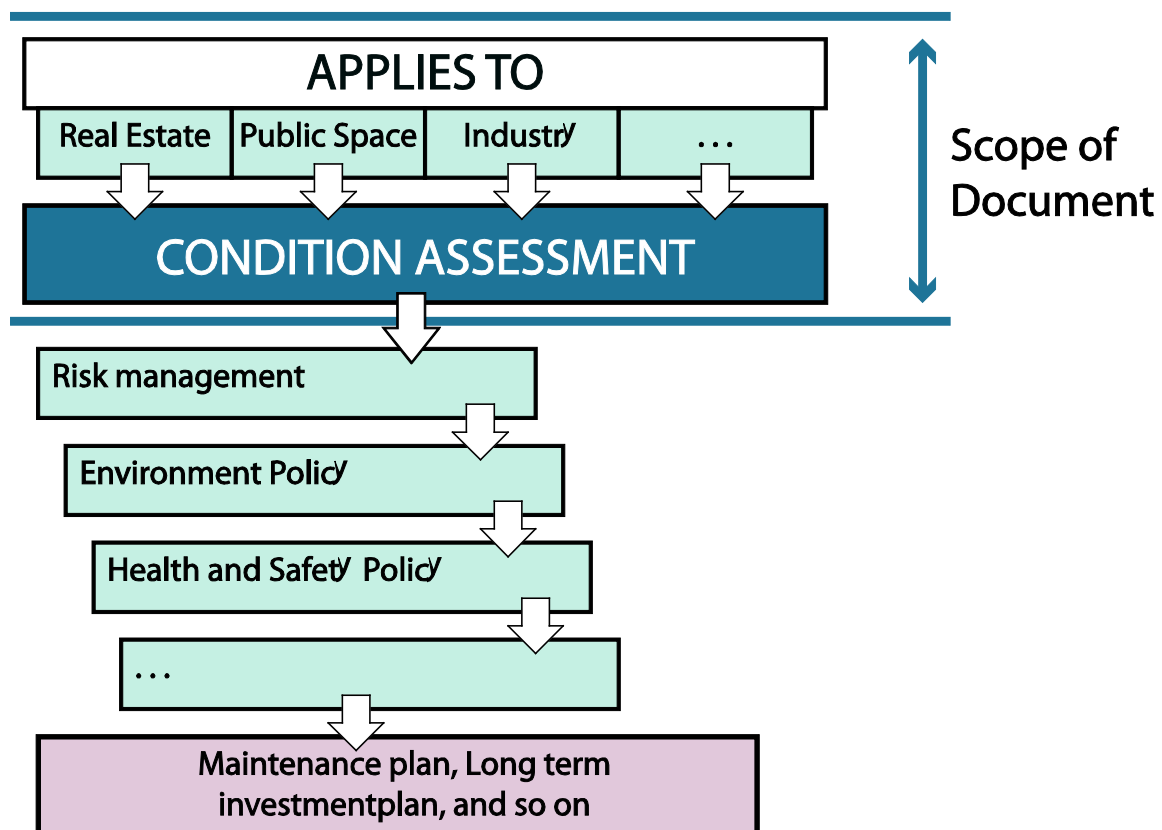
APPLIES TO

Real Estate

Public Space

Industry

...

Scope of Document

CONDITION ASSESSMENT

Risk management

Environment Policy

Health and Safety Policy

...

Maintenance plan, Long term investmentplan, and so on